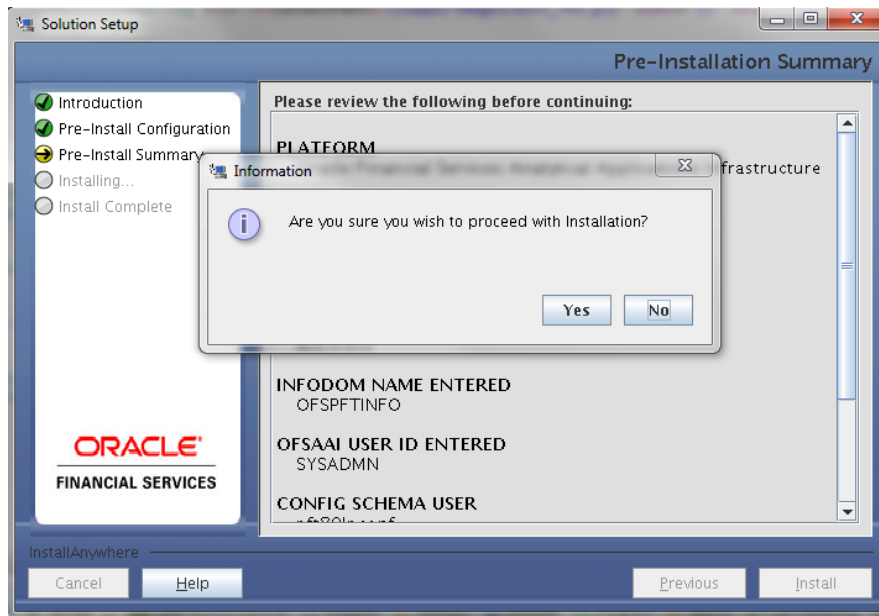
Solution Setup

Pre-Installation Summary

Introduction
Pre-Install Configuration
Pre-Install Summary
Installing...
Install Complete

ORACLE
FINANCIAL SERVICES

Please review the following before continuing:

PLATFORM
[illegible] frastructure

Information

Are you sure you wish to proceed with Installation?

Yes No

INFODOM NAME ENTERED
OFSPFTINFO

OFSAAI USER ID ENTERED
SYSADMN

CONFIG SCHEMA USER
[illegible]

InstallAnywhere

Cancel Help Previous Install